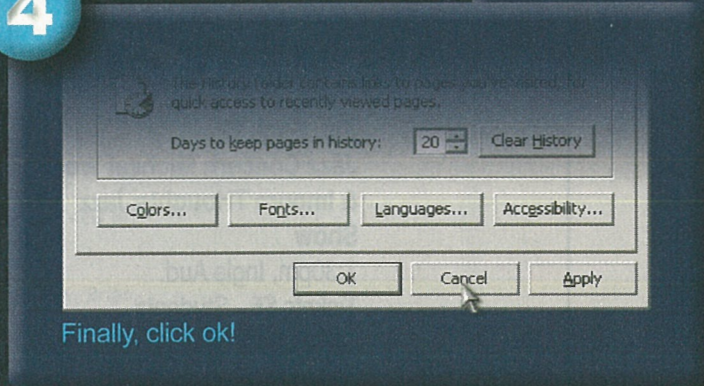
4

The History folder contains links to pages you've visited, for quick access to recently viewed pages.

Days to keep pages in history: 20 Clear History

Colors... Fonts... Languages... Accessibility...

OK Cancel Apply

Finally, click ok!